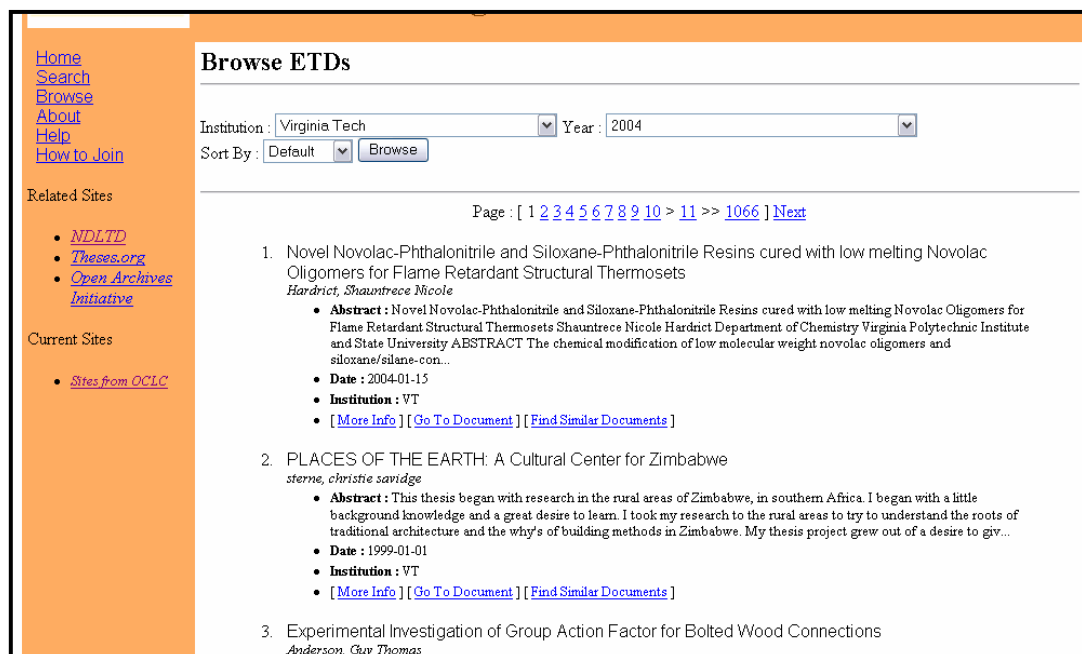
Home
Search
Browse
About
Help
How to Join

Related Sites

- NDLTD
- Theses.org
- Open Archives Initiative

Current Sites

- Sites from OCLC

Browse ETDs

Institution : Virginia Tech Year : 2004
Sort By : Default Browse

Page : [ 1 2 3 4 5 6 7 8 9 10 > 11 >> 1066 ] Next

1. Novel Novolac-Phthalonitrile and Siloxane-Phthalonitrile Resins cured with low melting Novolac Oligomers for Flame Retardant Structural Thermosets
Hardrict, Shauntrece Nicole
- Abstract : Novel Novolac-Phthalonitrile and Siloxane-Phthalonitrile Resins cured with low melting Novolac Oligomers for Flame Retardant Structural Thermosets Shauntrece Nicole Hardrict Department of Chemistry Virginia Polytechnic Institute and State University ABSTRACT The chemical modification of low molecular weight novolac oligomers and siloxane/silane-con...
- Date : 2004-01-15
- Institution : VT
- [ More Info ] [ Go To Document ] [ Find Similar Documents ]

2. PLACES OF THE EARTH: A Cultural Center for Zimbabwe
sterne, christie savidge
- Abstract : This thesis began with research in the rural areas of Zimbabwe, in southern Africa. I began with a little background knowledge and a great desire to learn. I took my research to the rural areas to try to understand the roots of traditional architecture and the why's of building methods in Zimbabwe. My thesis project grew out of a desire to giv...
- Date : 1999-01-01
- Institution : VT
- [ More Info ] [ Go To Document ] [ Find Similar Documents ]

3. Experimental Investigation of Group Action Factor for Bolted Wood Connections
Anderson, Guy Thomas